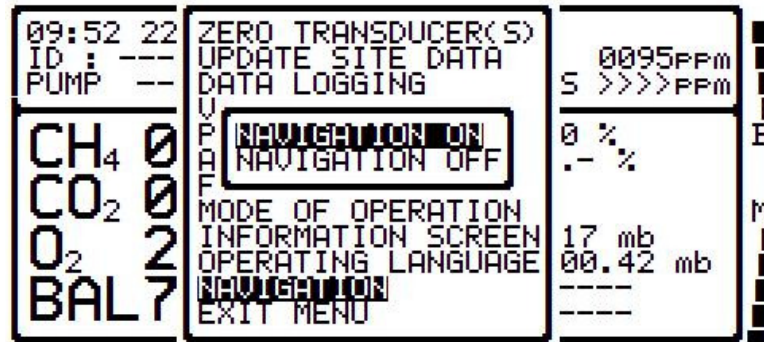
09:52 22
ID : ---
PUMP --

$CH_4$ 0
$CO_2$ 0
$O_2$ 2
BAL7

ZERO TRANSDUCER(S)
UPDATE SITE DATA
DATA LOGGING
V
P
A
F
NAVIGATION ON
NAVIGATION OFF
MODE OF OPERATION
INFORMATION SCREEN
OPERATING LANGUAGE
NAVIGATION
EXIT MENU

0095ppm
S >>>>ppm
0 %
.- %
17 mb
00.42 mb
----
----

E
M